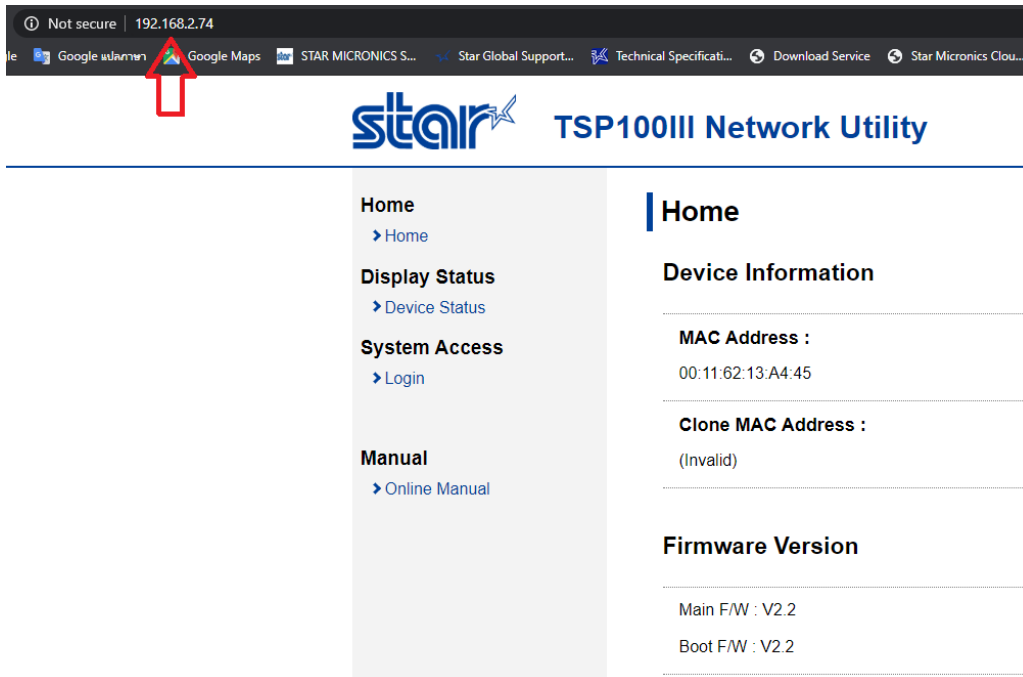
Not secure | 192.168.2.74

le Google แปลภาษา Google Maps STAR MICRONICS S... Star Global Support... Technical Specificati... Download Service Star Micronics Clou...

star TSP100III Network Utility

Home
Home
Display Status
Device Status
System Access
Login

Manual
Online Manual

Home

Device Information

MAC Address :
00:11:62:13:A4:45

Clone MAC Address :
(Invalid)

Firmware Version

Main F/W : V2.2
Boot F/W : V2.2